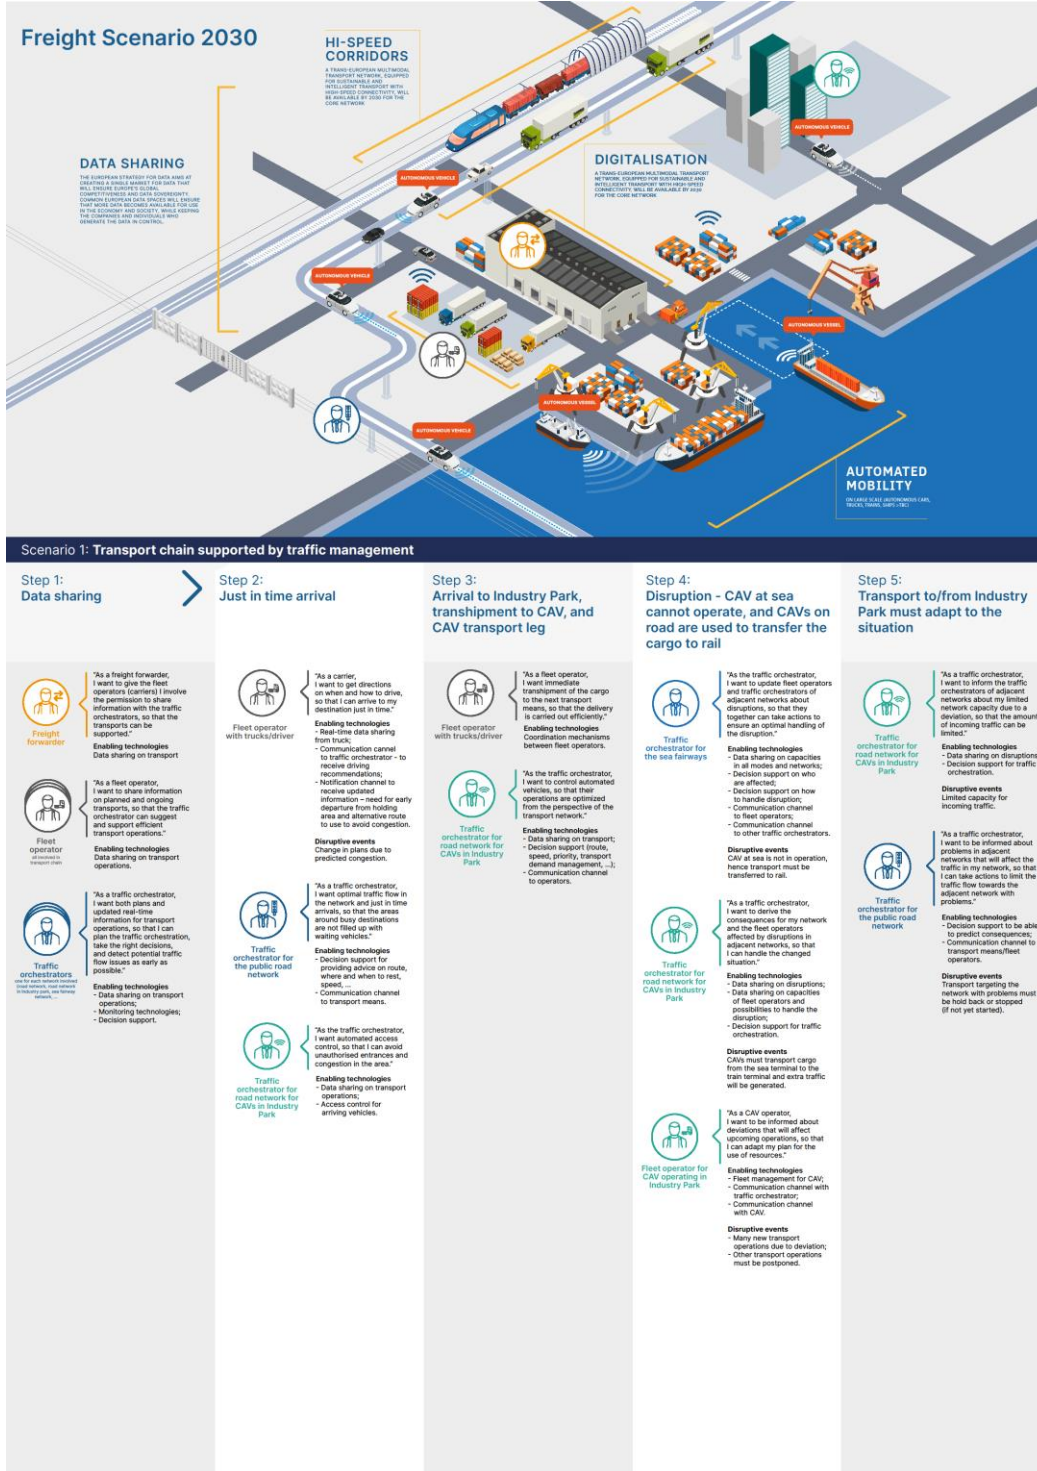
Freight Scenario 2030

HI-SPEED CORRIDORS

A TRANS-EUROPEAN MULTIMODAL TRANSPORT NETWORK, EQUIPPED FOR SUSTAINABLE AND INTELLIGENT TRANSPORT WITH HIGH-SPEED CONNECTIVITY, WILL BE AVAILABLE BY 2030 FOR THE CORE NETWORK

DATA SHARING

THE EUROPEAN STRATEGY FOR DATA AIMS AT CREATING A SINGLE MARKET FOR DATA THAT WILL ENSURE EUROPE'S GLOBAL COMPETITIVENESS AND DATA SOVEREIGNTY. COMMON EUROPEAN DATA SPACES WILL ENSURE THAT MORE DATA BECOMES AVAILABLE FOR USE IN THE ECONOMY AND SOCIETY, WHILE KEEPING THE COMPANIES AND INDIVIDUALS WHO GENERATE THE DATA IN CONTROL.

DIGITALISATION

A TRANS-EUROPEAN MULTIMODAL TRANSPORT NETWORK, EQUIPPED FOR SUSTAINABLE AND INTELLIGENT TRANSPORT WITH HIGH-SPEED CONNECTIVITY, WILL BE AVAILABLE BY 2030 FOR THE CORE NETWORK

AUTONOMOUS VEHICLE

AUTONOMOUS VEHICLE

AUTONOMOUS VEHICLE

AUTONOMOUS VESSEL

AUTONOMOUS VESSEL

AUTONOMOUS VEHICLE

AUTOMATED MOBILITY

ON LARGE SCALE (AUTONOMOUS CARS, TRUCKS, TRAINS, SHIPS ETC)

Scenario 1: Transport chain supported by traffic management

Step 1:
Data sharing

Step 2:
Just in time arrival

Step 3:
Arrival to Industry Park, transhipment to CAV, and CAV transport leg

Step 4:
Disruption - CAV at sea cannot operate, and CAVs on road are used to transfer the cargo to rail

Step 5:
Transport to/from Industry Park must adapt to the situation

Freight forwarder

"As a freight forwarder, I want to give the fleet operators (carriers) I involve the permission to share information with the traffic orchestrators, so that the transports can be supported."
Enabling technologies
Data sharing on transport

Fleet operator
all involved in transport chain

"As a fleet operator, I want to share information on planned and ongoing transports, so that the traffic orchestrator can suggest and support efficient transport operations."
Enabling technologies
Data sharing on transport operations.

Traffic orchestrators
one for each network involved (road network, road network in industry park, sea fairway network, ...)

"As a traffic orchestrator, I want both plans and updated real-time information for transport operations, so that I can plan the traffic orchestration, take the right decisions, and detect potential traffic flow issues as early as possible."
Enabling technologies
- Data sharing on transport operations;
- Monitoring technologies;
- Decision support.

Fleet operator with trucks/driver

"As a carrier, I want to get directions on when and how to drive, so that I can arrive to my destination just in time."
Enabling technologies
- Real-time data sharing from truck;
- Communication cannel to traffic orchestrator - to receive driving recommendations;
- Notification channel to receive updated information – need for early departure from holding area and alternative route to use to avoid congestion.
Disruptive events
Change in plans due to predicted congestion.

Traffic orchestrator for the public road network

"As a traffic orchestrator, I want optimal traffic flow in the network and just in time arrivals, so that the areas around busy destinations are not filled up with waiting vehicles."
Enabling technologies
- Decision support for providing advice on route, where and when to rest, speed, ...;
- Communication channel to transport means.

Traffic orchestrator for road network for CAVs in Industry Park

"As the traffic orchestrator, I want automated access control, so that I can avoid unauthorised entrances and congestion in the area."
Enabling technologies
- Data sharing on transport operations;
- Access control for arriving vehicles.

Fleet operator with trucks/driver

"As a fleet operator, I want immediate transhipment of the cargo to the next transport means, so that the delivery is carried out efficiently."
Enabling technologies
Coordination mechanisms between fleet operators.

Traffic orchestrator for road network for CAVs in Industry Park

"As the traffic orchestrator, I want to control automated vehicles, so that their operations are optimized from the perspective of the transport network."
Enabling technologies
- Data sharing on transport;
- Decision support (route, speed, priority, transport demand management, ...);
- Communication channel to operators.

Traffic orchestrator for the sea fairways

"As the traffic orchestrator, I want to update fleet operators and traffic orchestrators of adjacent networks about disruptions, so that they together can take actions to ensure an optimal handling of the disruption."
Enabling technologies
- Data sharing on capacities in all modes and networks;
- Decision support on who are affected;
- Decision support on how to handle disruption;
- Communication channel to fleet operators;
- Communication channel to other traffic orchestrators.
Disruptive events
CAV at sea is not in operation, hence transport must be transferred to rail.

Traffic orchestrator for road network for CAVs in Industry Park

"As a traffic orchestrator, I want to derive the consequences for my network and the fleet operators affected by disruptions in adjacent networks, so that I can handle the changed situation."
Enabling technologies
- Data sharing on disruptions;
- Data sharing on capacities of fleet operators and possibilities to handle the disruption;
- Decision support for traffic orchestration.
Disruptive events
CAVs must transport cargo from the sea terminal to the train terminal and extra traffic will be generated.

Fleet operator for CAV operating in Industry Park

"As a CAV operator, I want to be informed about deviations that will affect upcoming operations, so that I can adapt my plan for the use of resources."
Enabling technologies
- Fleet management for CAV;
- Communication channel with traffic orchestrator;
- Communication channel with CAV.
Disruptive events
- Many new transport operations due to deviation;
- Other transport operations must be postponed.

Traffic orchestrator for road network for CAVs in Industry Park

"As a traffic orchestrator, I want to inform the traffic orchestrators of adjacent networks about my limited network capacity due to a deviation, so that the amount of incoming traffic can be limited."
Enabling technologies
- Data sharing on disruptions
- Decision support for traffic orchestration.
Disruptive events
Limited capacity for incoming traffic.

Traffic orchestrator for the public road network

"As a traffic orchestrator, I want to be informed about problems in adjacent networks that will affect the traffic in my network, so that I can take actions to limit the traffic flow towards the adjacent network with problems."
Enabling technologies
- Decision support to be able to predict consequences;
- Communication channel to transport means/fleet operators.
Disruptive events
Transport targeting the network with problems must be hold back or stopped (if not yet started).